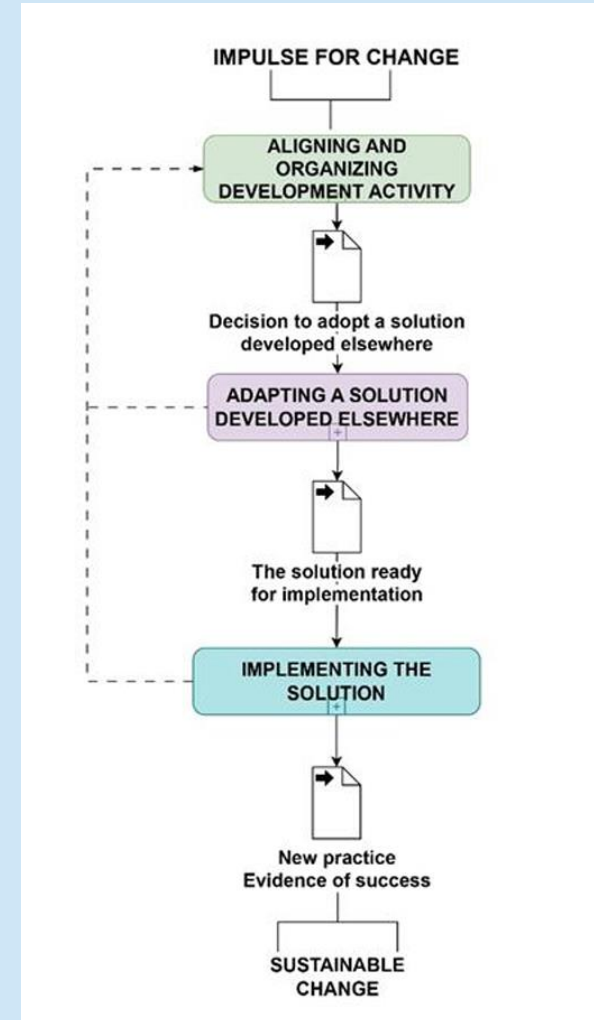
IMPULSE FOR CHANGE

ALIGNING AND ORGANIZING DEVELOPMENT ACTIVITY

Decision to adopt a solution developed elsewhere

ADAPTING A SOLUTION DEVELOPED ELSEWHERE

The solution ready for implementation

IMPLEMENTING THE SOLUTION

New practice
Evidence of success

SUSTAINABLE CHANGE